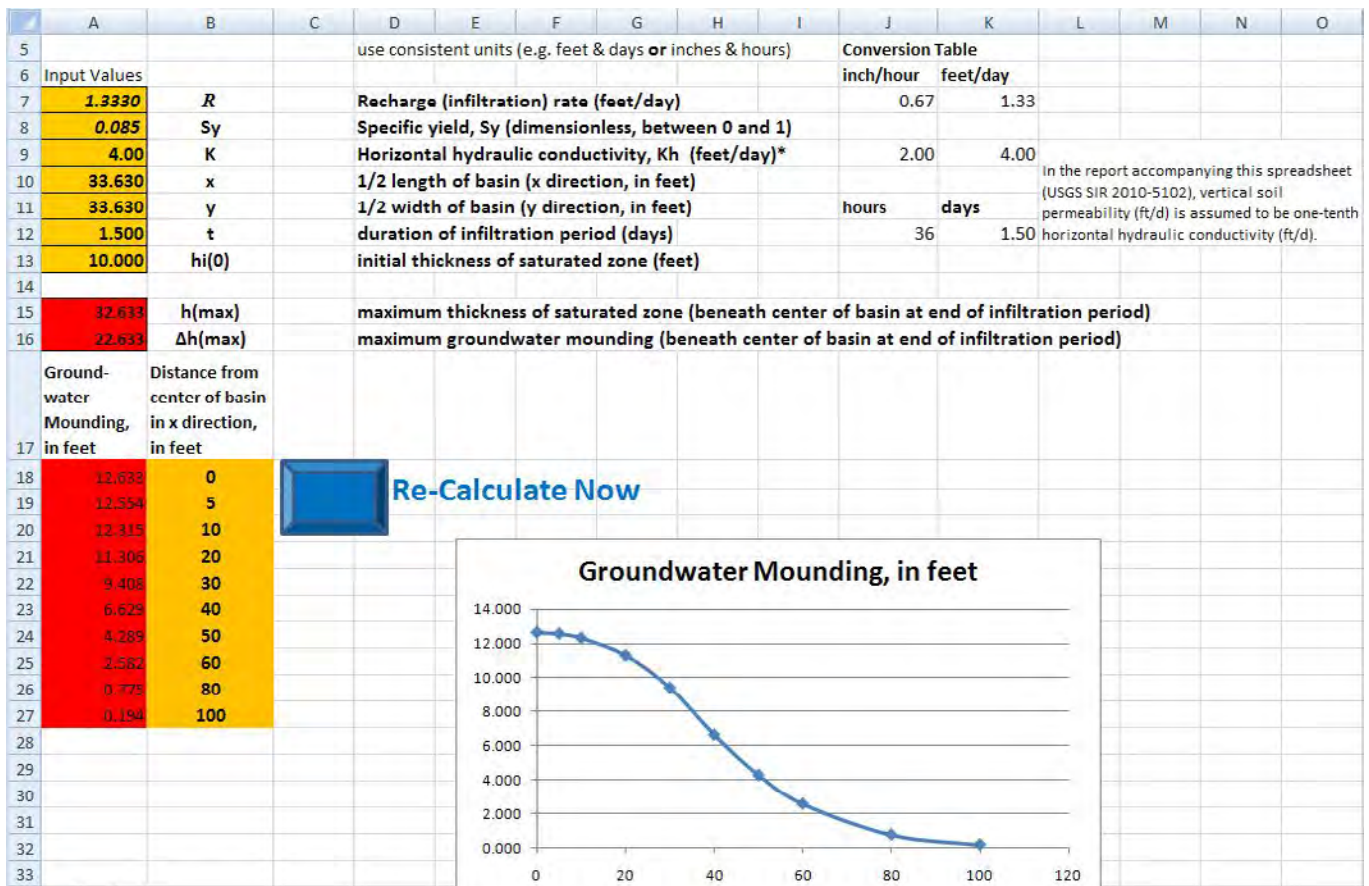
| | A | B | C | D | E | F | G | H | I | J | K | L | M | N | O |
|---|---|---|---|---|---|---|---|---|---|---|---|---|---|---|---|
| 5 | | | | use consistent units (e.g. feet & days **or** inches & hours) | | | | | | Conversion Table | | | | | |
| 6 | Input Values | | | | | | | | | inch/hour | feet/day | | | | |
| 7 | 1.3330 | R | | Recharge (infiltration) rate (feet/day) | | | | | | 0.67 | 1.33 | | | | |
| 8 | 0.085 | Sy | | Specific yield, Sy (dimensionless, between 0 and 1) | | | | | | | | | | | |
| 9 | 4.00 | K | | Horizontal hydraulic conductivity, Kh (feet/day)* | | | | | | 2.00 | 4.00 | | | | |
| 10 | 33.630 | x | | 1/2 length of basin (x direction, in feet) | | | | | | | | | | | |
| 11 | 33.630 | y | | 1/2 width of basin (y direction, in feet) | | | | | | hours | days | | | | |
| 12 | 1.500 | t | | duration of infiltration period (days) | | | | | | 36 | 1.50 | | | | |
| 13 | 10.000 | hi(0) | | initial thickness of saturated zone (feet) | | | | | | | | | | | |
| 14 | | | | | | | | | | | | | | | |
| 15 | 32.633 | h(max) | | maximum thickness of saturated zone (beneath center of basin at end of infiltration period) | | | | | | | | | | | |
| 16 | 22.633 | Δh(max) | | maximum groundwater mounding (beneath center of basin at end of infiltration period) | | | | | | | | | | | |
| 17 | Ground-water Mounding, in feet | Distance from center of basin in x direction, in feet | | | | | | | | | | | | | |
| 18 | 12.633 | 0 | | | | | | | | | | | | | |
| 19 | 12.554 | 5 | | | | | | | | | | | | | |
| 20 | 12.315 | 10 | | | | | | | | | | | | | |
| 21 | 11.306 | 20 | | | | | | | | | | | | | |
| 22 | 9.408 | 30 | | | | | | | | | | | | | |
| 23 | 6.629 | 40 | | | | | | | | | | | | | |
| 24 | 4.289 | 50 | | | | | | | | | | | | | |
| 25 | 2.582 | 60 | | | | | | | | | | | | | |
| 26 | 0.775 | 80 | | | | | | | | | | | | | |
| 27 | 0.194 | 100 | | | | | | | | | | | | | |
| 28 | | | | | | | | | | | | | | | |
| 29 | | | | | | | | | | | | | | | |
| 30 | | | | | | | | | | | | | | | |
| 31 | | | | | | | | | | | | | | | |
| 32 | | | | | | | | | | | | | | | |
| 33 | | | | | | | | | | | | | | | |

In the report accompanying this spreadsheet (USGS SIR 2010-5102), vertical soil permeability (ft/d) is assumed to be one-tenth horizontal hydraulic conductivity (ft/d).

Re-Calculate Now

Groundwater Mounding, in feet
14.000
12.000
10.000
8.000
6.000
4.000
2.000
0.000
0 20 40 60 80 100 120